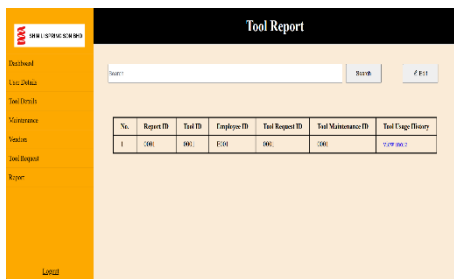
SHELL STREAM SDN BHD

Tool Report

Dashboard
User Details
Tool Details
Maintenance
Vendor
Tool Request
Report

Logout

Search

Search

Edit

| No. | Report ID | Tool ID | Employee ID | Tool Request ID | Tool Maintenance ID | Tool Usage History |
|---|---|---|---|---|---|---|
| 1 | 2001 | 0001 | E001 | 0001 | 2001 | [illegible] |